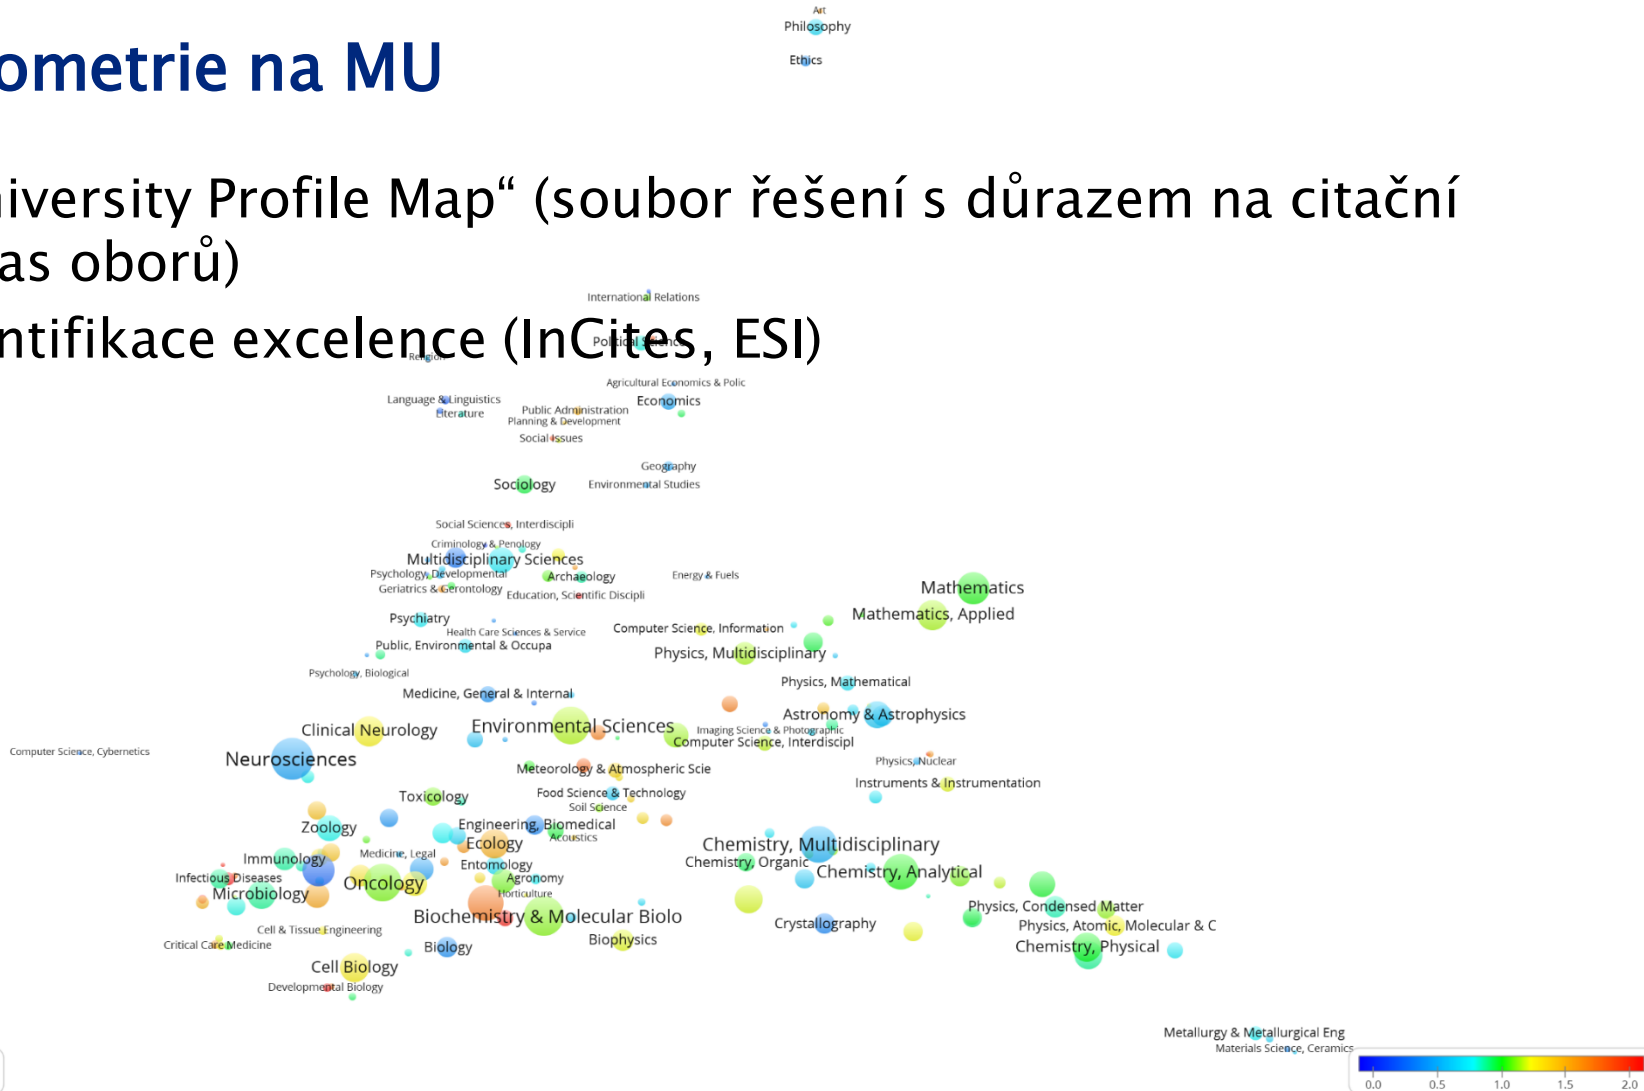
ometrie na MU

iversity Profile Map“ (soubor řešení s důrazem na citační as oborů)

ntifikace excelence (InCites, ESI)

Art
Philosophy
Ethics
International Relations
Religion
Political Science
Agricultural Economics & Polic
Language & Linguistics
Literature
Public Administration
Planning & Development
Economics
Social Issues
Geography
Sociology
Environmental Studies
Social Sciences, Interdiscipli
Criminology & Penology
Multidisciplinary Sciences
Psychology, Developmental
Archaeology
Energy & Fuels
Geriatrics & Gerontology
Education, Scientific Discipli
Mathematics
Mathematics, Applied
Psychiatry
Health Care Sciences & Service
Computer Science, Information
Public, Environmental & Occupa
Physics, Multidisciplinary
Psychology, Biological
Physics, Mathematical
Medicine, General & Internal
Astronomy & Astrophysics
Clinical Neurology
Environmental Sciences
Imaging Science & Photographic
Computer Science, Interdiscipl
Computer Science, Cybernetics
Neurosciences
Physics, Nuclear
Meteorology & Atmospheric Scie
Instruments & Instrumentation
Toxicology
Food Science & Technology
Soil Science
Zoology
Engineering, Biomedical
Acoustics
Ecology
Chemistry, Multidisciplinary
Immunology
Medicine, Legal
Chemistry, Organic
Entomology
Chemistry, Analytical
Infectious Diseases
Oncology
Agronomy
Microbiology
Horticulture
Physics, Condensed Matter
Biochemistry & Molecular Biolo
Crystallography
Physics, Atomic, Molecular & C
Cell & Tissue Engineering
Biophysics
Critical Care Medicine
Biology
Chemistry, Physical
Cell Biology
Developmental Biology
Metallurgy & Metallurgical Eng
Materials Science, Ceramics
0.0
0.5
1.0
1.5
2.0